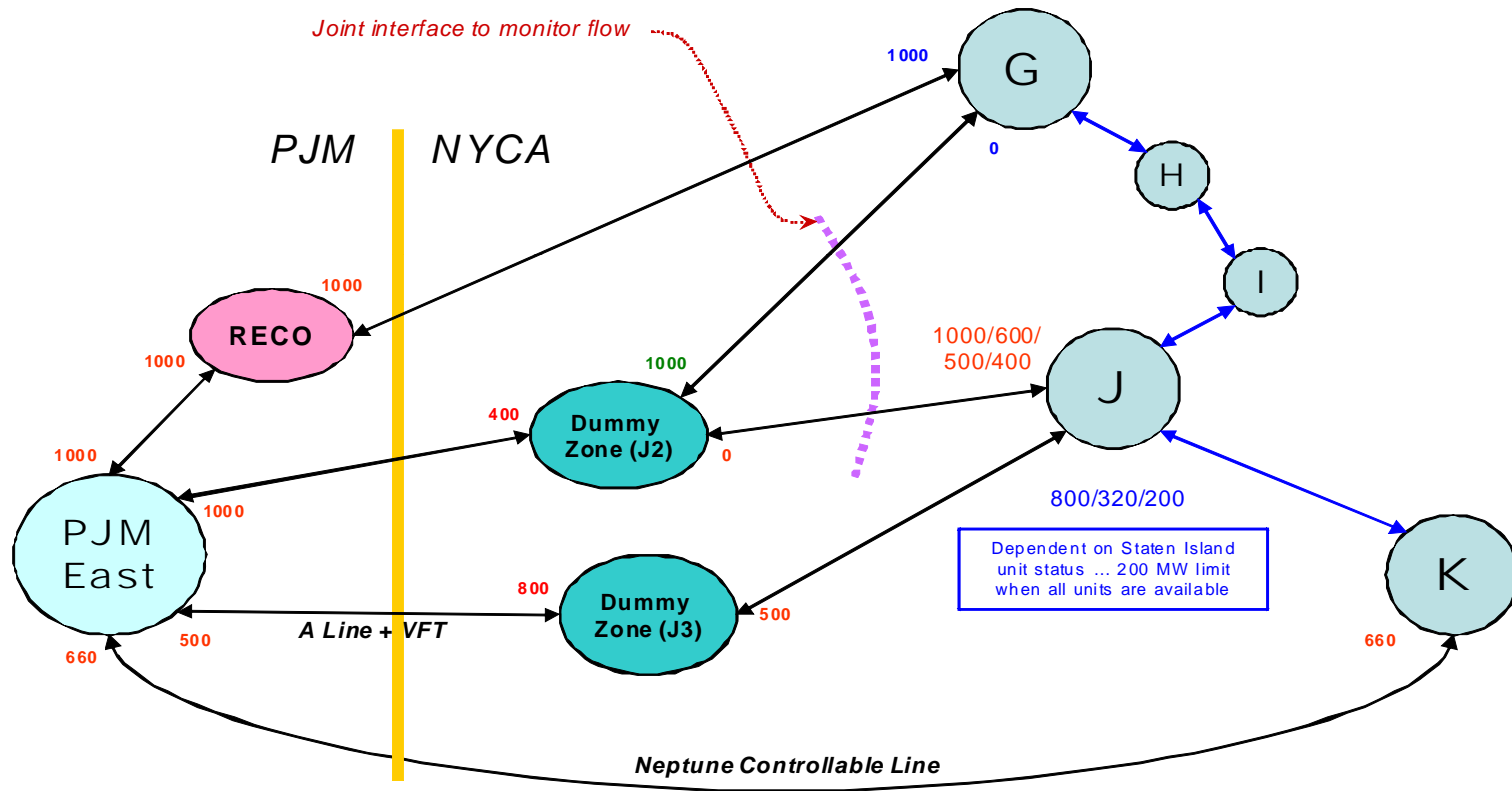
Joint interface to monitor flow

1000

G

0

PJM

NYCA

H

I

1000

RECO

1000

1000/600/ 500/400

1000

J

400

Dummy Zone (J2)

1000

0

1000

PJM East

800/320/200

Dependent on Staten Island unit status ... 200 MW limit when all units are available

800

Dummy Zone (J3)

500

K

A Line + VFT

500

660

660

Neptune Controllable Line